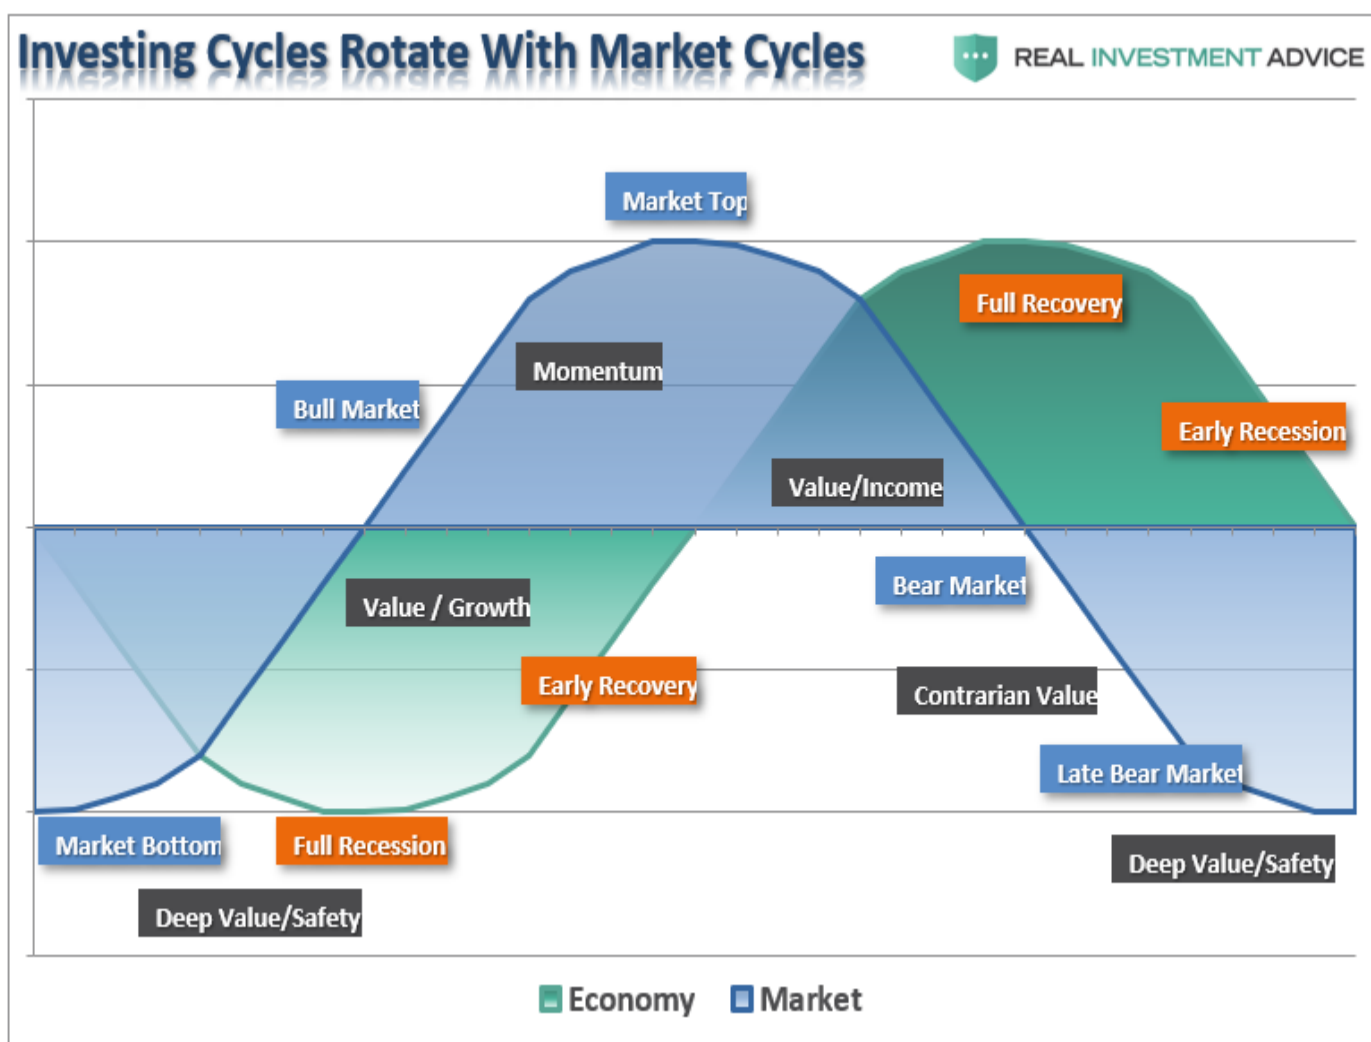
Investing Cycles Rotate With Market Cycles

REAL INVESTMENT ADVICE

Market Top

Full Recovery

Momentum

Bull Market

Early Recession

Value/Income

Value / Growth

Bear Market

Early Recovery

Contrarian Value

Late Bear Market

Market Bottom

Full Recession

Deep Value/Safety

Deep Value/Safety

Economy Market